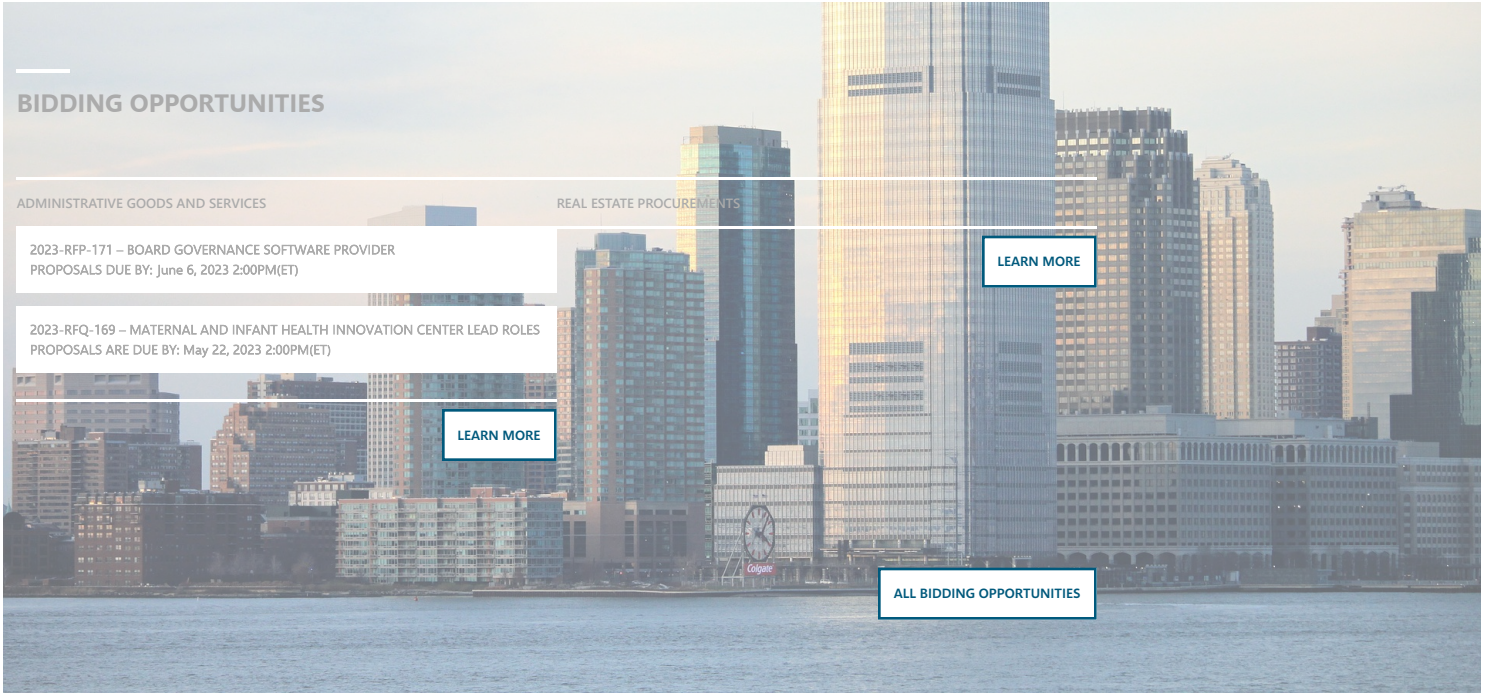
BIDDING OPPORTUNITIES

ADMINISTRATIVE GOODS AND SERVICES

2023-RFP-171 – BOARD GOVERNANCE SOFTWARE PROVIDER
PROPOSALS DUE BY: June 6, 2023 2:00PM(ET)

2023-RFQ-169 – MATERNAL AND INFANT HEALTH INNOVATION CENTER LEAD ROLES
PROPOSALS ARE DUE BY: May 22, 2023 2:00PM(ET)

LEARN MORE

REAL ESTATE PROCUREMENTS

LEARN MORE

Colgate

ALL BIDDING OPPORTUNITIES